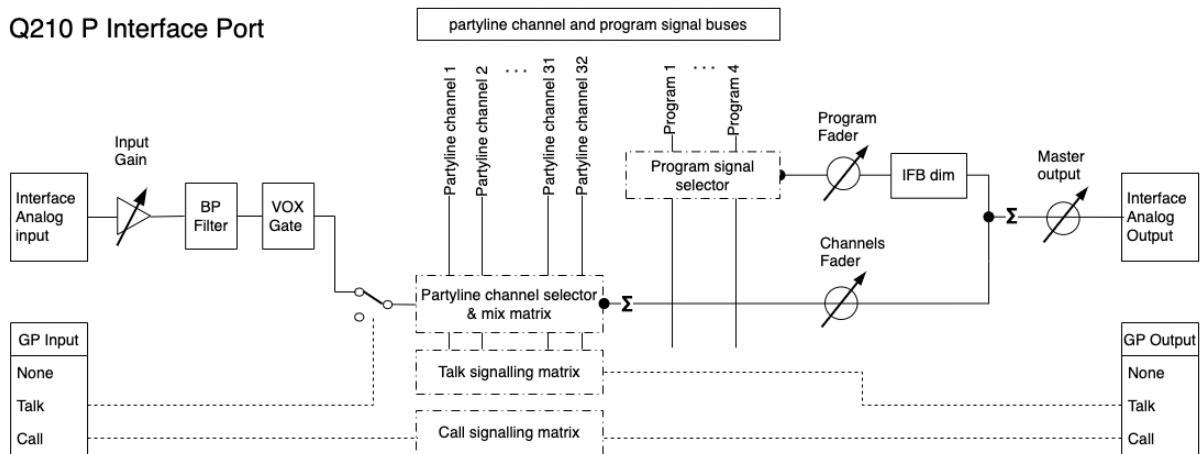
Q210 P Interface Port

partyline channel and program signal buses

Partyline channel 1
Partyline channel 2
. . .
Partyline channel 31
Partyline channel 32

Program 1
. . .
Program 4

Input Gain

Interface Analog input

BP Filter

VOX Gate

Program signal selector

Program Fader

IFB dim

Master output

Interface Analog Output

Channels Fader

Partyline channel selector & mix matrix

$\Sigma$

$\Sigma$

GP Input
None
Talk
Call

Talk signalling matrix

Call signalling matrix

GP Output
None
Talk
Call